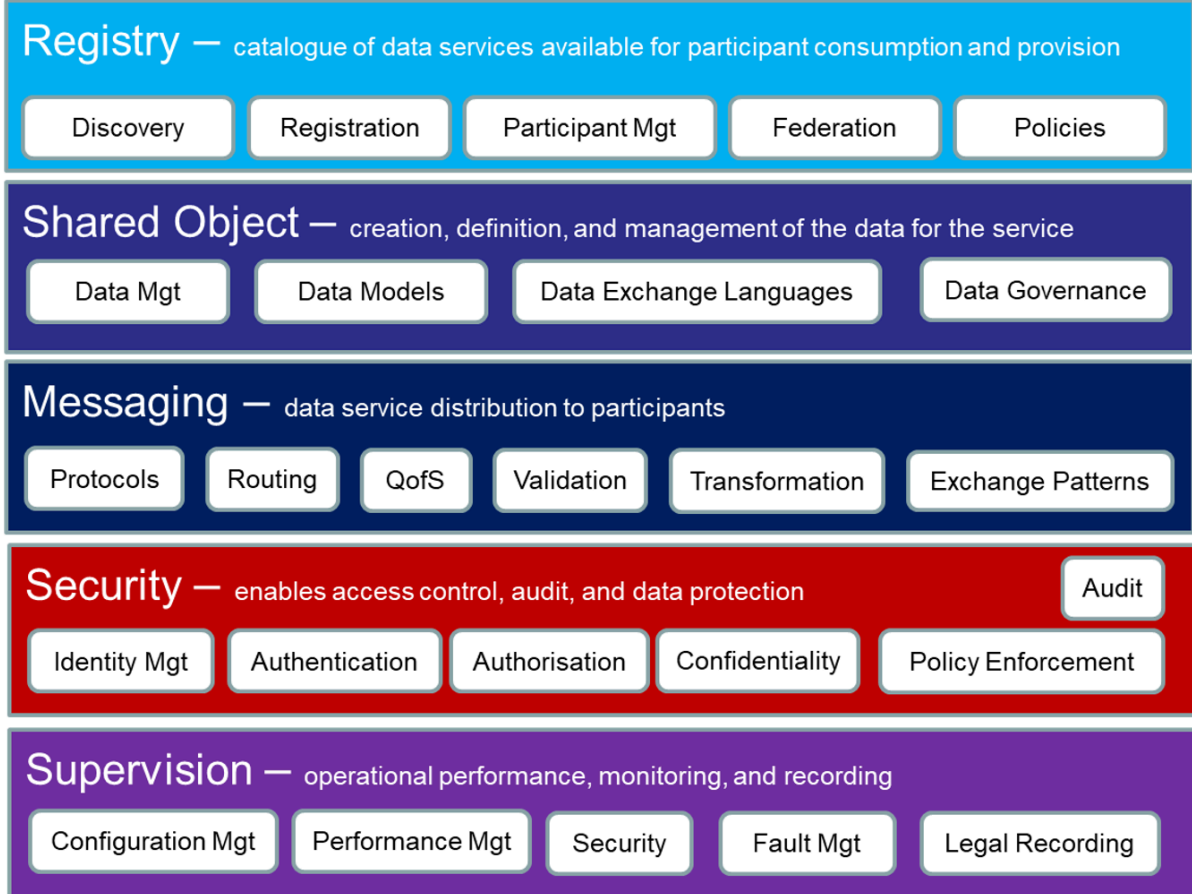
Registry – catalogue of data services available for participant consumption and provision

Discovery

Registration

Participant Mgt

Federation

Policies

Shared Object – creation, definition, and management of the data for the service

Data Mgt

Data Models

Data Exchange Languages

Data Governance

Messaging – data service distribution to participants

Protocols

Routing

QofS

Validation

Transformation

Exchange Patterns

Security – enables access control, audit, and data protection

Audit

Identity Mgt

Authentication

Authorisation

Confidentiality

Policy Enforcement

Supervision – operational performance, monitoring, and recording

Configuration Mgt

Performance Mgt

Security

Fault Mgt

Legal Recording